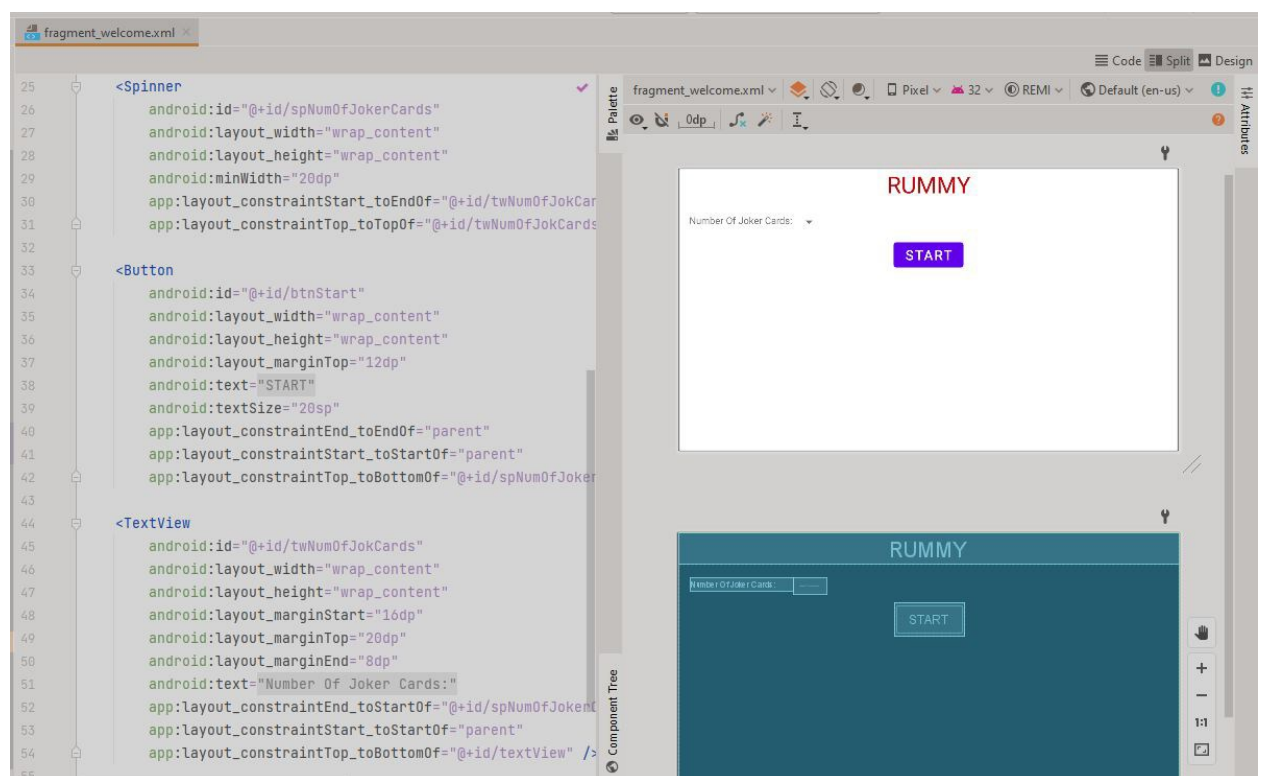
fragment_welcome.xml

Code Split Design

25 <Spinner
26 android:id="@+id/spNumOfJokerCards"
27 android:layout_width="wrap_content"
28 android:layout_height="wrap_content"
29 android:minWidth="20dp"
30 app:layout_constraintStart_toEndOf="@+id/twNumOfJokCar
31 app:layout_constraintTop_toTopOf="@+id/twNumOfJokCards
32
33 <Button
34 android:id="@+id/btnStart"
35 android:layout_width="wrap_content"
36 android:layout_height="wrap_content"
37 android:layout_marginTop="12dp"
38 android:text="START"
39 android:textSize="20sp"
40 app:layout_constraintEnd_toEndOf="parent"
41 app:layout_constraintStart_toStartOf="parent"
42 app:layout_constraintTop_toBottomOf="@+id/spNumOfJoker
43
44 <TextView
45 android:id="@+id/twNumOfJokCards"
46 android:layout_width="wrap_content"
47 android:layout_height="wrap_content"
48 android:layout_marginStart="16dp"
49 android:layout_marginTop="20dp"
50 android:layout_marginEnd="8dp"
51 android:text="Number Of Joker Cards:"
52 app:layout_constraintEnd_toStartOf="@+id/spNumOfJokerC
53 app:layout_constraintStart_toStartOf="parent"
54 app:layout_constraintTop_toBottomOf="@+id/textView" />

Palette

fragment_welcome.xml Pixel 32 REMI Default (en-us)

0dp

Attributes

RUMMY

Number Of Joker Cards:

START

RUMMY

Number Of Joker Cards:

START

Component Tree

1:1